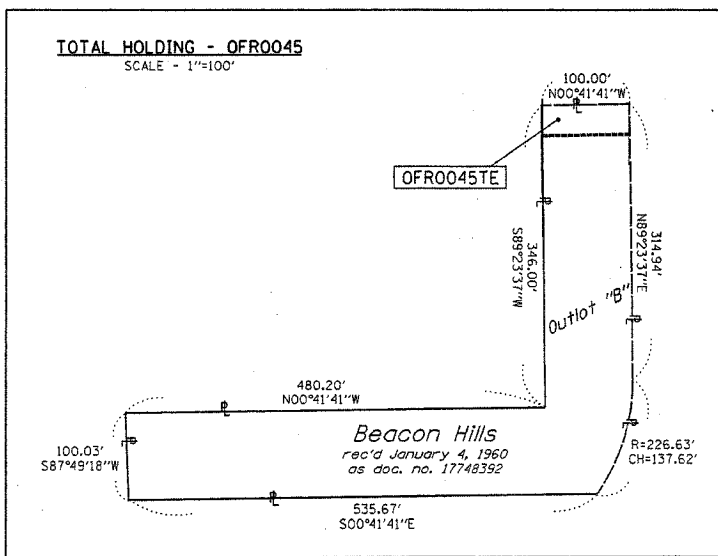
TOTAL HOLDING - OFR0045
SCALE - 1"=100'

100.00'
N00°41'41"W

OFR0045TE

346.00'
S89°23'37"W

314.94'
N89°23'37"E

Outlot "B"

480.20'
N00°41'41"W

100.03'
S87°49'18"W

Beacon Hills
rec'd January 4, 1960
as doc. no. 17748392

R=226.63'
CH=137.62'

535.67'
S00°41'41"E